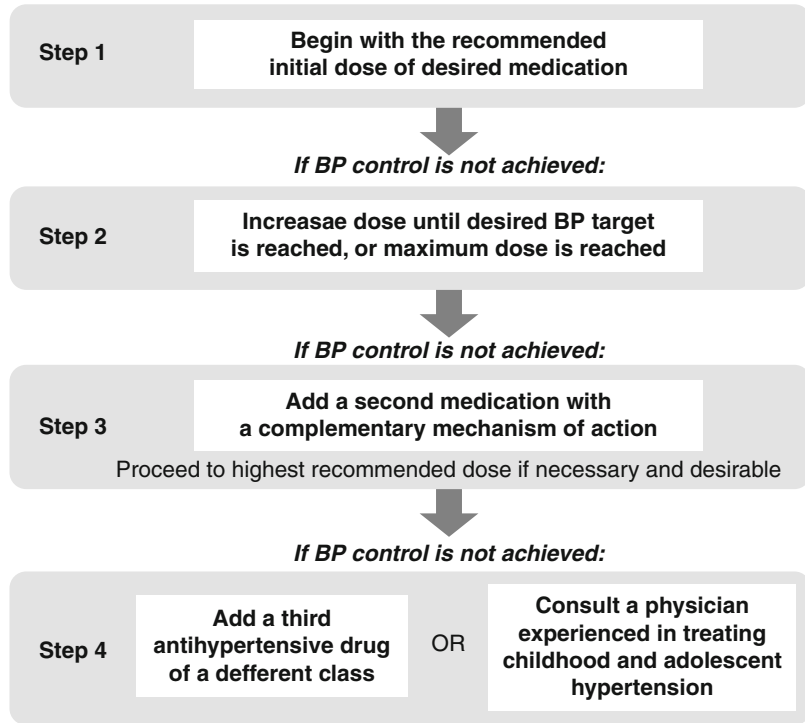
Step 1

Begin with the recommended initial dose of desired medication

If BP control is not achieved:

Step 2

Increasae dose until desired BP target is reached, or maximum dose is reached

If BP control is not achieved:

Step 3

Add a second medication with a complementary mechanism of action

Proceed to highest recommended dose if necessary and desirable

If BP control is not achieved:

Step 4

Add a third antihypertensive drug of a defferent class

OR

Consult a physician experienced in treating childhood and adolescent hypertension